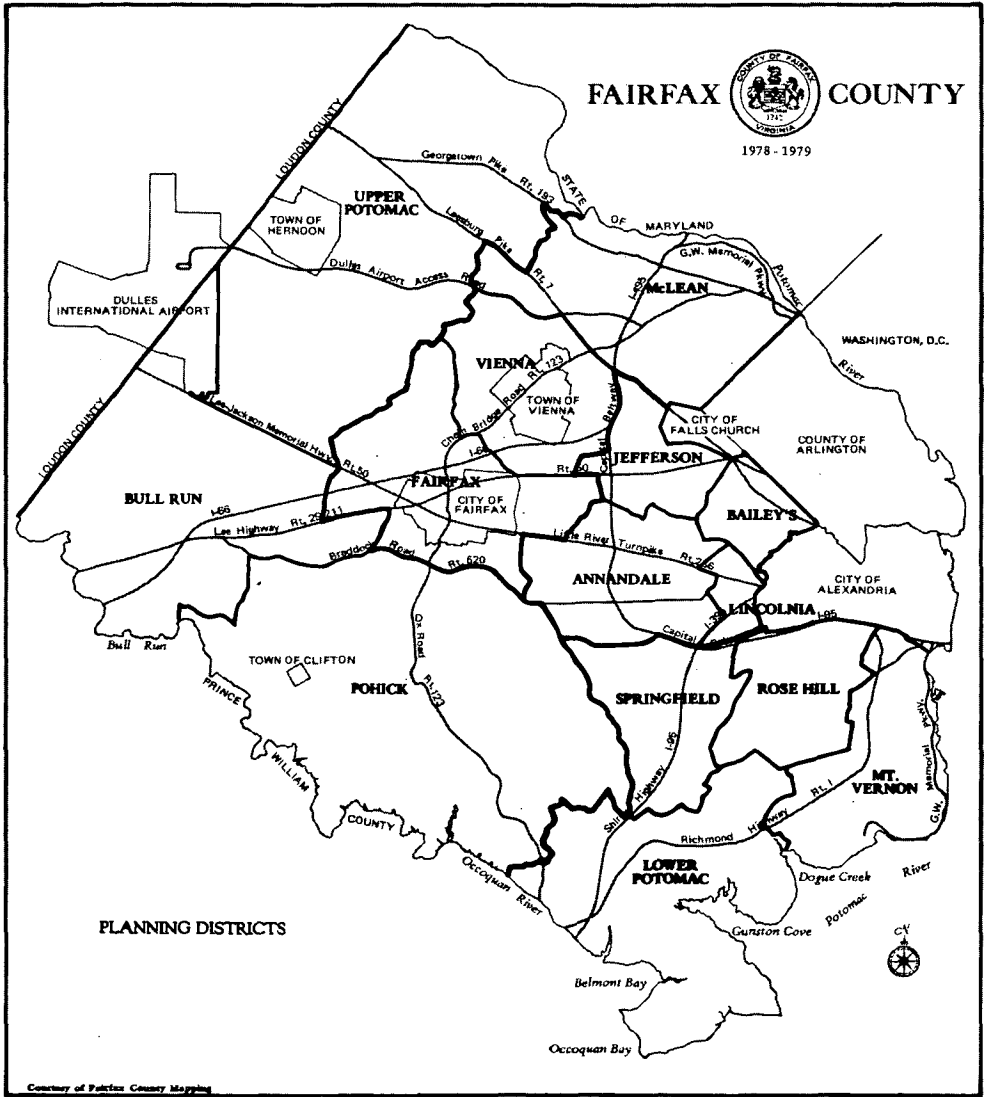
FAIRFAX COUNTY

COUNTY OF FAIRFAX 1742 VIRGINIA

1978 - 1979

LOUDON COUNTY

Georgetown Pike Rt. 193

STATE OF MARYLAND

UPPER POTOMAC

TOWN OF HERNDON

Leesburg Pike

Rt. 7

G.W. Memorial Pkwy

Potomac

Dulles Airport Access Road

DULLES INTERNATIONAL AIRPORT

I-495

McLEAN

WASHINGTON, D.C.

River

VIENNA

Rt. 123

TOWN OF VIENNA

Chain Bridge Road

Capital Beltway

Lee-Jackson Memorial Hwy. Rt. 50

LOUDON COUNTY

CITY OF FALLS CHURCH

COUNTY OF ARLINGTON

I-66

Rt. 50

JEFFERSON

BULL RUN

FAIRFAX

CITY OF FAIRFAX

I-66

Lee Highway Rt. 29-211

BAILEY'S

Little River Turnpike Rt. 236

Braddock Road Rt. 620

ANNANDALE

CITY OF ALEXANDRIA

LINCOLNIA

I-95

Capital Beltway

Bull Run

TOWN OF CLIFTON

Ox Road

PRINCE

POHICK

Rt. 123

SPRINGFIELD

ROSE HILL

WILLIAM

I-95

Shirley Highway

MT. VERNON

Rt. 1

G.W. Memorial Pkwy.

COUNTY

Richmond Highway

LOWER POTOMAC

Dogue Creek

River

Occoquan River

Potomac

PLANNING DISTRICTS

Gunston Cove

Belmont Bay

Occoquan Bay

Courtesy of Fairfax County Mapping